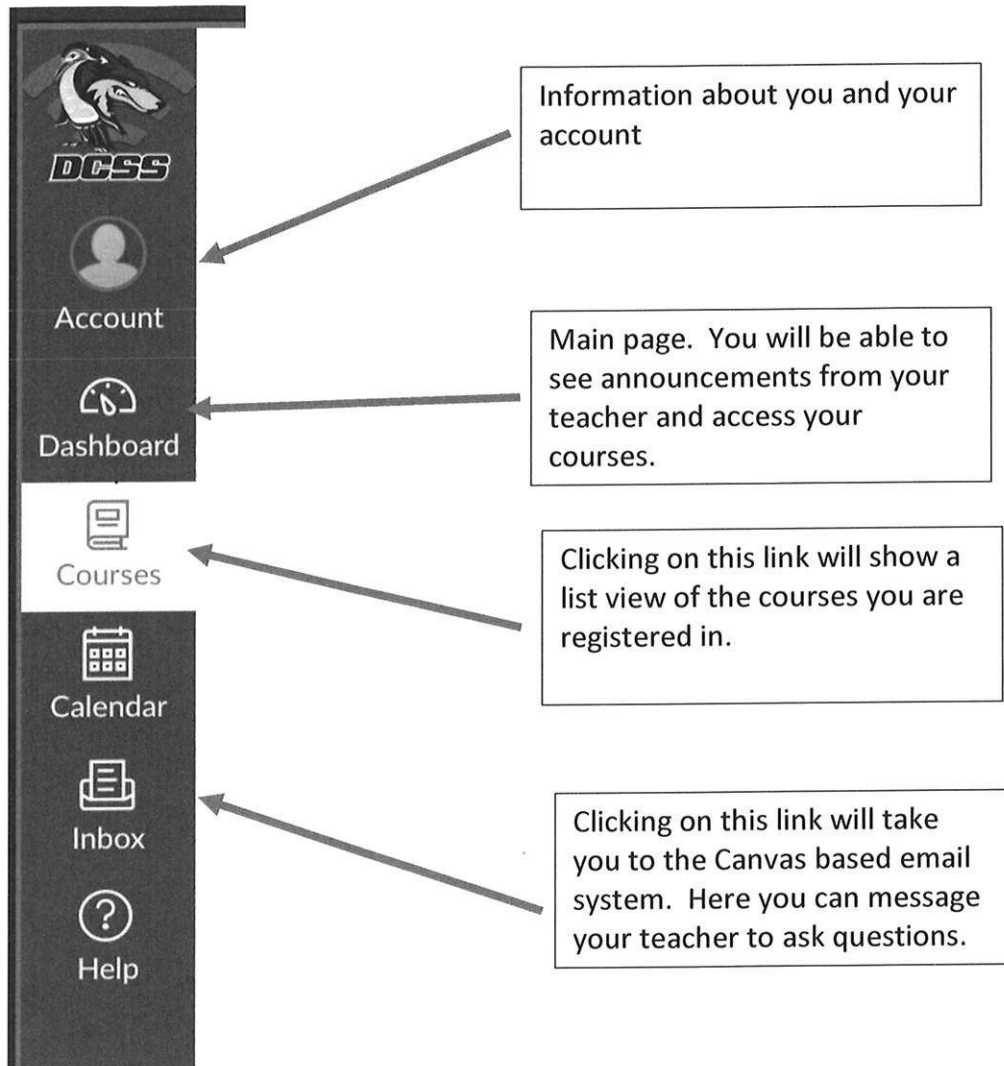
DCSS

Account

Dashboard

Courses

Calendar

Inbox

Help

Information about you and your account

Main page. You will be able to see announcements from your teacher and access your courses.

Clicking on this link will show a list view of the courses you are registered in.

Clicking on this link will take you to the Canvas based email system. Here you can message your teacher to ask questions.